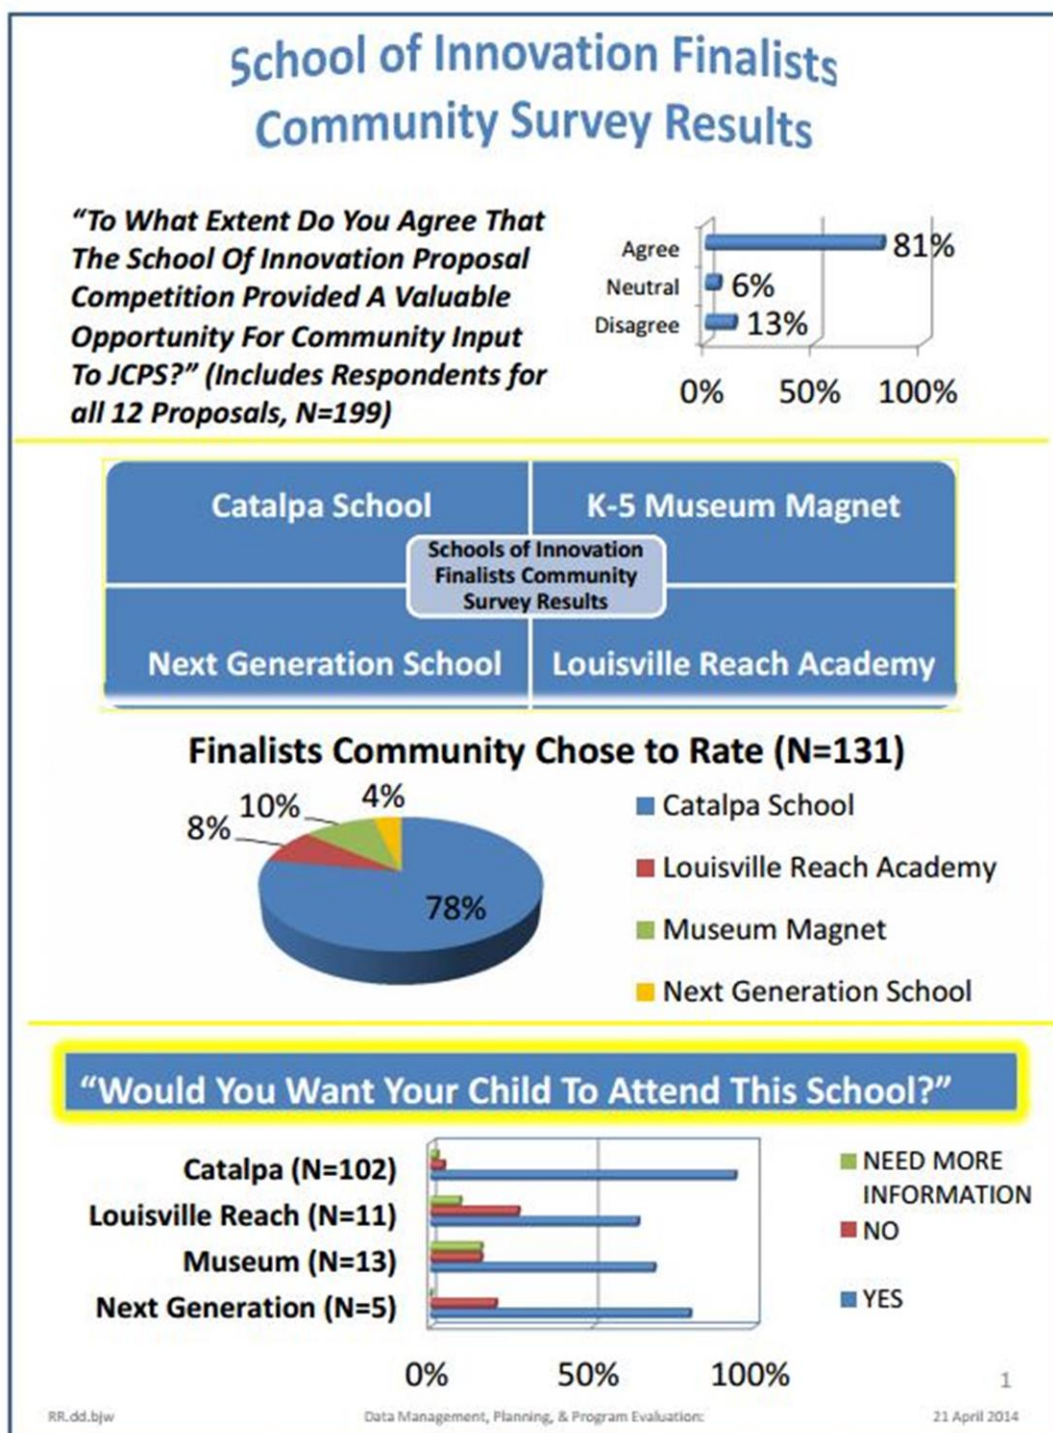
School of Innovation Finalists Community Survey Results

"To What Extent Do You Agree That The School Of Innovation Proposal Competition Provided A Valuable Opportunity For Community Input To JCPS?" (Includes Respondents for all 12 Proposals, N=199)

Agree 81%
Neutral 6%
Disagree 13%
0% 50% 100%

Catalpa School
K-5 Museum Magnet
Schools of Innovation Finalists Community Survey Results
Next Generation School
Louisville Reach Academy

Finalists Community Chose to Rate (N=131)

8%
10%
4%
78%

Catalpa School
Louisville Reach Academy
Museum Magnet
Next Generation School

"Would You Want Your Child To Attend This School?"

Catalpa (N=102)
Louisville Reach (N=11)
Museum (N=13)
Next Generation (N=5)

0% 50% 100%

NEED MORE INFORMATION
NO
YES

1

RR.dd.bjw
Data Management, Planning, & Program Evaluation:
21 April 2014